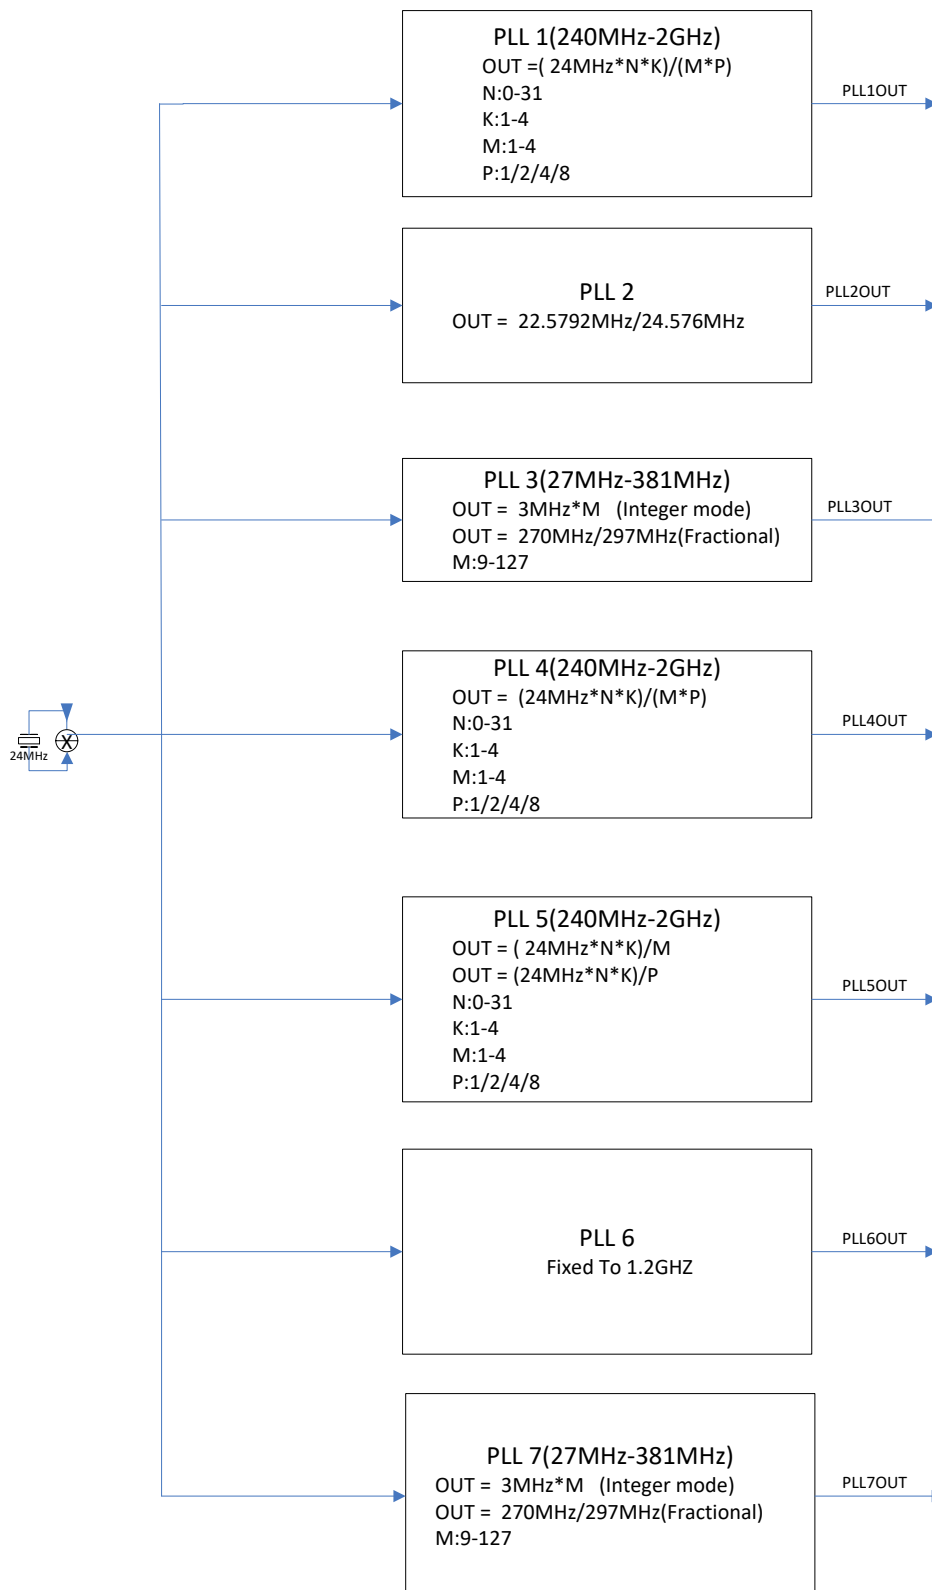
PLL 1(240MHz-2GHz)
OUT =( 24MHz*N*K)/(M*P)
N:0-31
K:1-4
M:1-4
P:1/2/4/8

PLL1OUT

PLL 2
OUT = 22.5792MHz/24.576MHz

PLL2OUT

PLL 3(27MHz-381MHz)
OUT = 3MHz*M (Integer mode)
OUT = 270MHz/297MHz(Fractional)
M:9-127

PLL3OUT

24MHz

PLL 4(240MHz-2GHz)
OUT = (24MHz*N*K)/(M*P)
N:0-31
K:1-4
M:1-4
P:1/2/4/8

PLL4OUT

PLL 5(240MHz-2GHz)
OUT = ( 24MHz*N*K)/M
OUT = (24MHz*N*K)/P
N:0-31
K:1-4
M:1-4
P:1/2/4/8

PLL5OUT

PLL 6
Fixed To 1.2GHZ

PLL6OUT

PLL 7(27MHz-381MHz)
OUT = 3MHz*M (Integer mode)
OUT = 270MHz/297MHz(Fractional)
M:9-127

PLL7OUT